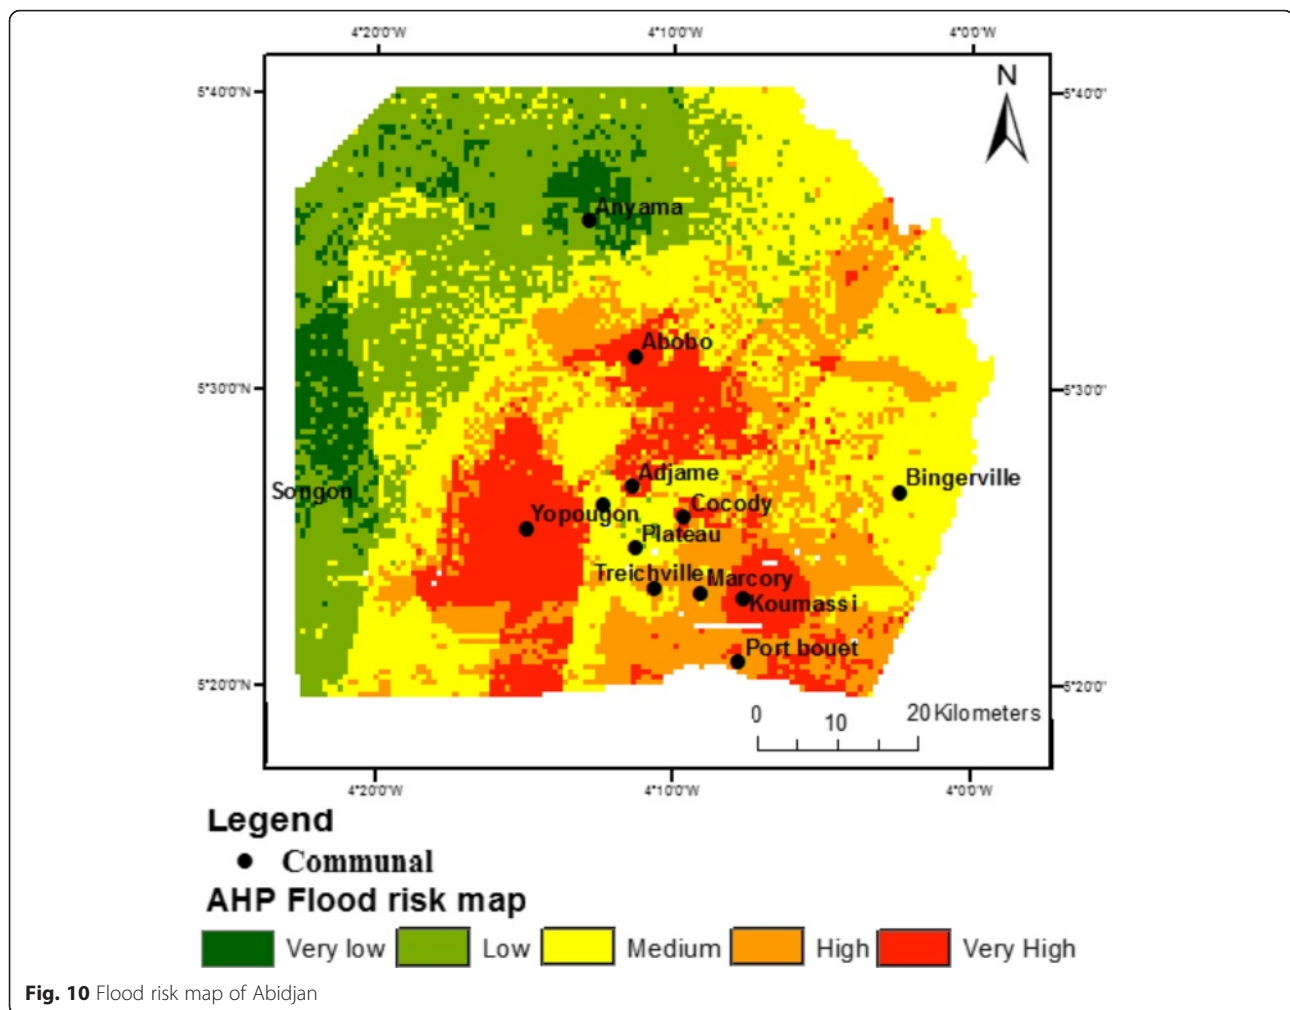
4°20'0"W 4°10'0"W 4°0'0"W

5°40'0"N 5°40'0"
5°30'0"N 5°30'0"
5°20'0"N 5°20'0"

N

Anyama
Abobo
Adjame
Songon
Yopougon
Cocody
Plateau
Bingerville
Treichville
Marcory
Koumassi
Port bouet

0 10 20 Kilometers

4°20'0"W 4°10'0"W 4°0'0"W

Legend
Communal
AHP Flood risk map
Very low Low Medium High Very High

**Fig. 10** Flood risk map of Abidjan